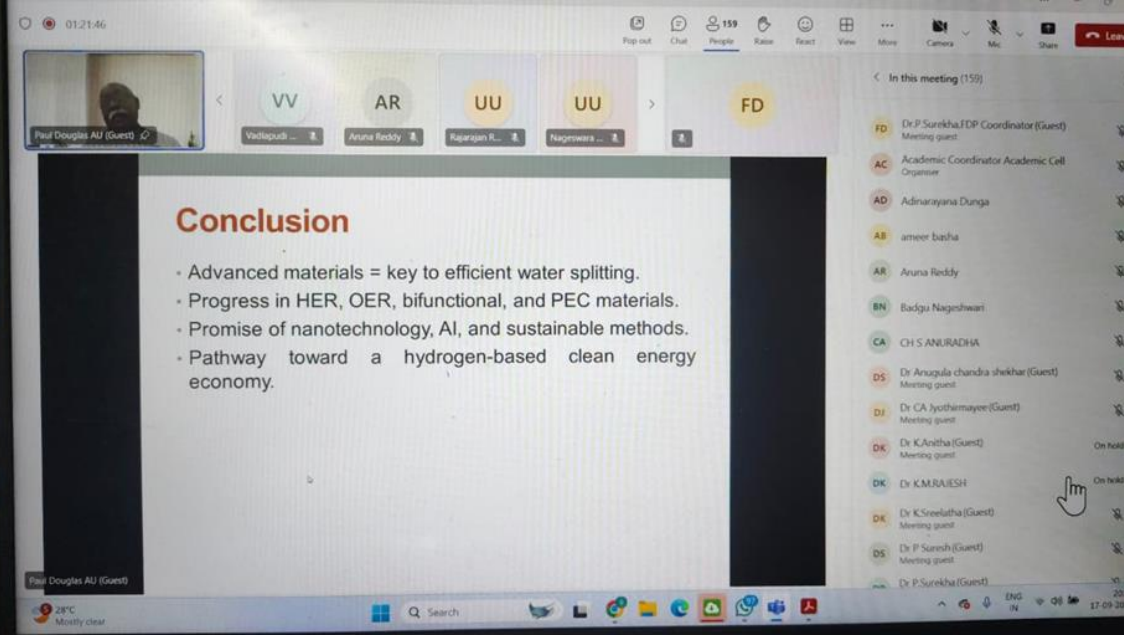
01:21:46

Pop out Chat 159 People Raise React View More Camera Mic Share Leav

Paul Douglas AU (Guest)

VV Vadlapudi ...
AR Aruna Reddy
UU Rajarajan R...
UU Nageswara ...
FD

In this meeting (159)

FD Dr.P.Surekha.FDP Coordinator (Guest) Meeting guest
AC Academic Coordinator Academic Cell Organiser
AD Adinarayana Dunga
AB ameer basha
AR Aruna Reddy
BN Badgu Nageshwari
CA CH S ANURADHA
DS Dr Anugula chandra shekhar (Guest) Meeting guest
DJ Dr CA Jyothirmayee (Guest) Meeting guest
DK Dr K.Anitha (Guest) Meeting guest On hold
DK Dr K.M.RAJESH On hold
DK Dr K.Sreelatha (Guest) Meeting guest
DS Dr P Suresh (Guest) Meeting guest
Dr P.Surekha (Guest)

Conclusion

· Advanced materials = key to efficient water splitting.
· Progress in HER, OER, bifunctional, and PEC materials.
· Promise of nanotechnology, AI, and sustainable methods.
· Pathway toward a hydrogen-based clean energy economy.

Paul Douglas AU (Guest)

28°C Mostly clear

Search

ENG IN

17-09-20